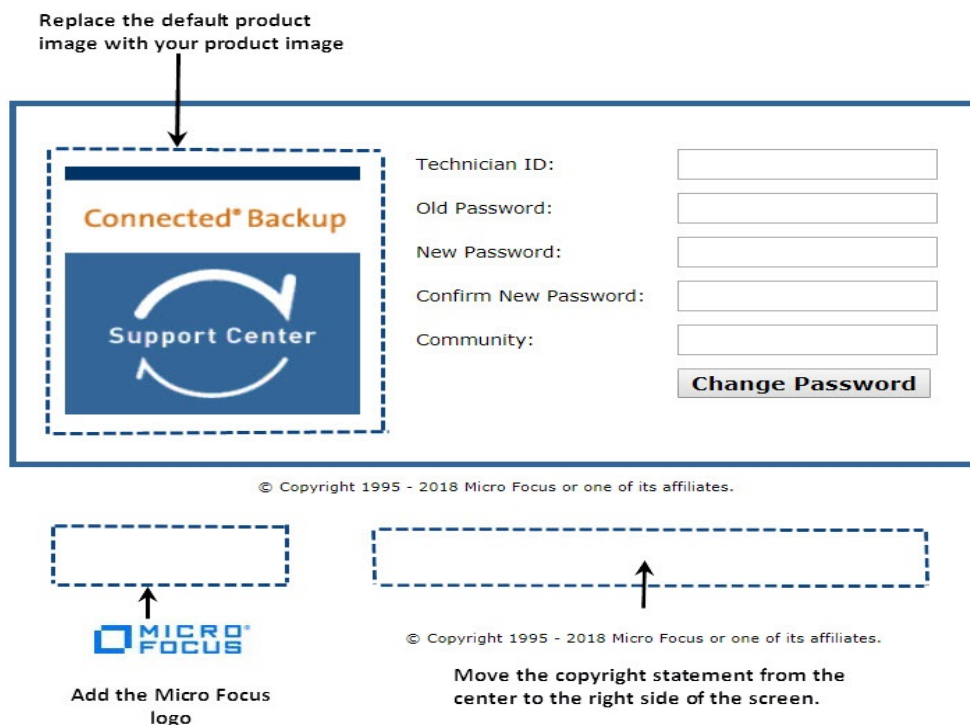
Replace the default product image with your product image

Connected® Backup

Support Center

Technician ID:

Old Password:

New Password:

Confirm New Password:

Community:

Change Password

© Copyright 1995 - 2018 Micro Focus or one of its affiliates.

MICRO FOCUS

© Copyright 1995 - 2018 Micro Focus or one of its affiliates.

Add the Micro Focus logo

Move the copyright statement from the center to the right side of the screen.